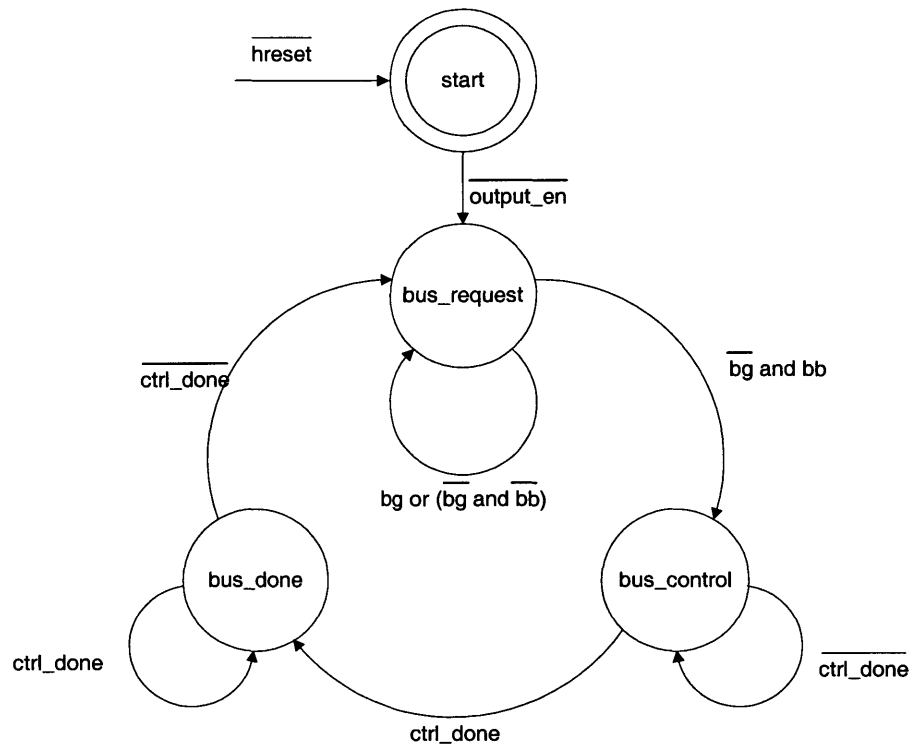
$\overline{\text{hreset}}$

start

$\overline{\text{output\_en}}$

bus_request

$\overline{\text{ctrl\_done}}$

$\overline{\text{bg}}$ and bb

bg or ($\overline{\text{bg}}$ and $\overline{\text{bb}}$)

bus_done

bus_control

ctrl_done

$\overline{\text{ctrl\_done}}$

ctrl_done